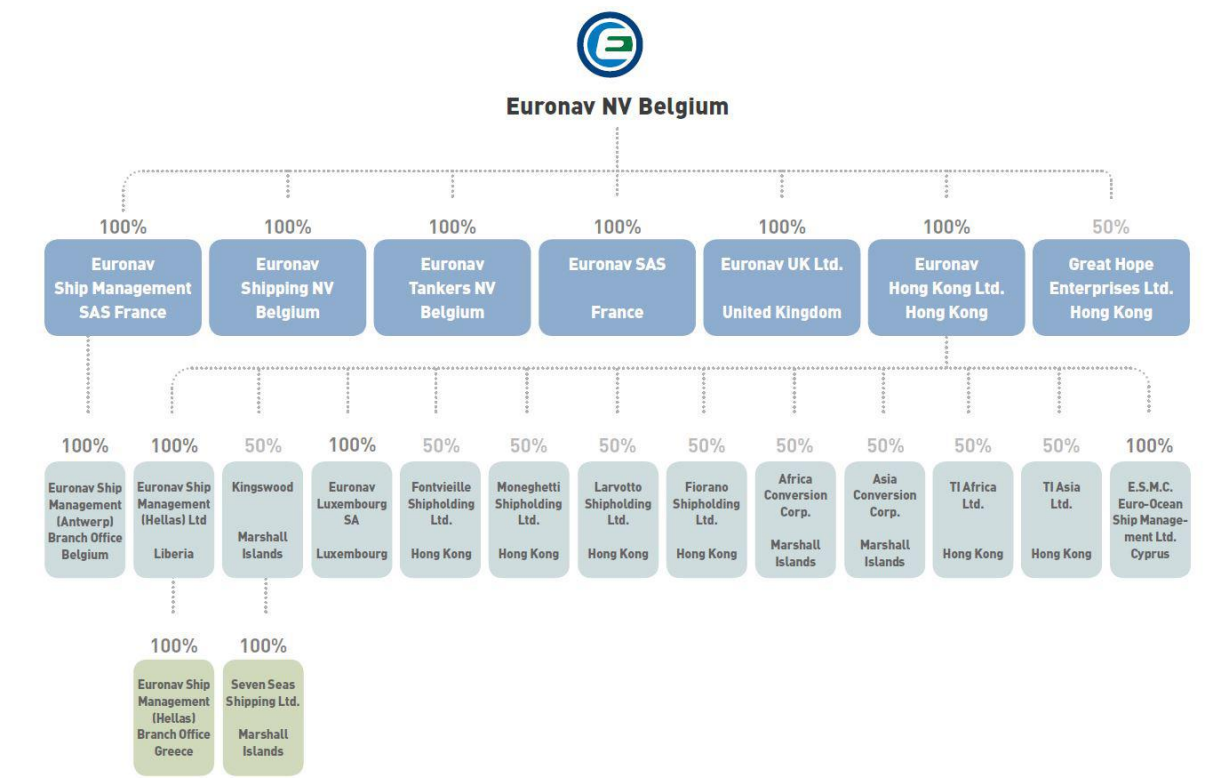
Euronav NV Belgium

100%
Euronav Ship Management SAS France

100%
Euronav Shipping NV Belgium

100%
Euronav Tankers NV Belgium

100%
Euronav SAS France

100%
Euronav UK Ltd. United Kingdom

100%
Euronav Hong Kong Ltd. Hong Kong

50%
Great Hope Enterprises Ltd. Hong Kong

100%
Euronav Ship Management (Antwerp) Branch Office Belgium

100%
Euronav Ship Management (Hellas) Ltd Liberia

50%
Kingswood Marshall Islands

100%
Euronav Luxembourg SA Luxembourg

50%
Fontvieille Shipholding Ltd. Hong Kong

50%
Moneghetti Shipholding Ltd. Hong Kong

50%
Larvotto Shipholding Ltd. Hong Kong

50%
Fiorano Shipholding Ltd. Hong Kong

50%
Africa Conversion Corp. Marshall Islands

50%
Asia Conversion Corp. Marshall Islands

50%
TI Africa Ltd. Hong Kong

50%
TI Asia Ltd. Hong Kong

100%
E.S.M.C. Euro-Ocean Ship Management Ltd. Cyprus

100%
Euronav Ship Management (Hellas) Branch Office Greece

100%
Seven Seas Shipping Ltd. Marshall Islands